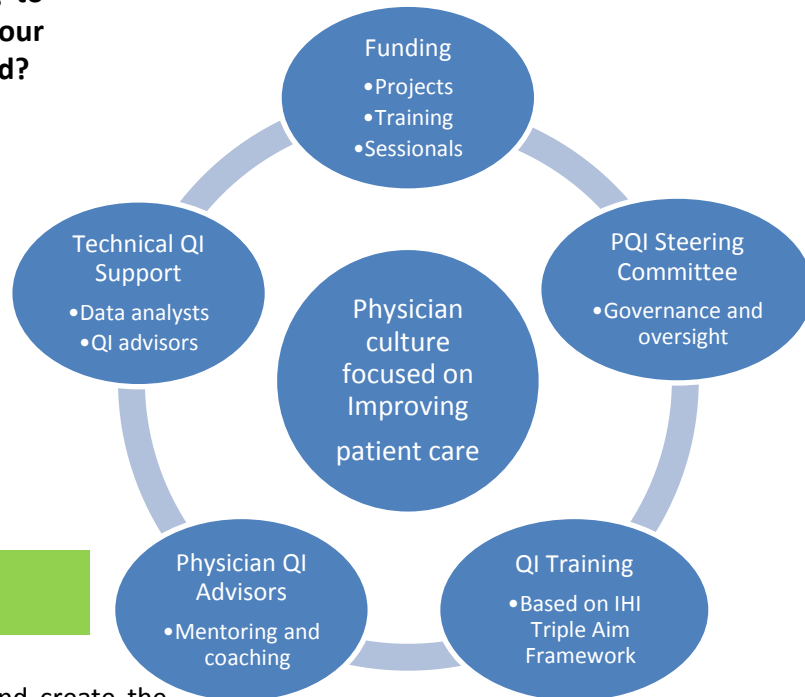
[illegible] to
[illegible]our
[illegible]d?

Funding
•Projects
•Training
•Sessionals

PQI Steering Committee
•Governance and oversight

QI Training
•Based on IHI Triple Aim Framework

Physician QI Advisors
•Mentoring and coaching

Technical QI Support
•Data analysts
•QI advisors

Physician culture focused on Improving patient care

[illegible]nd create the